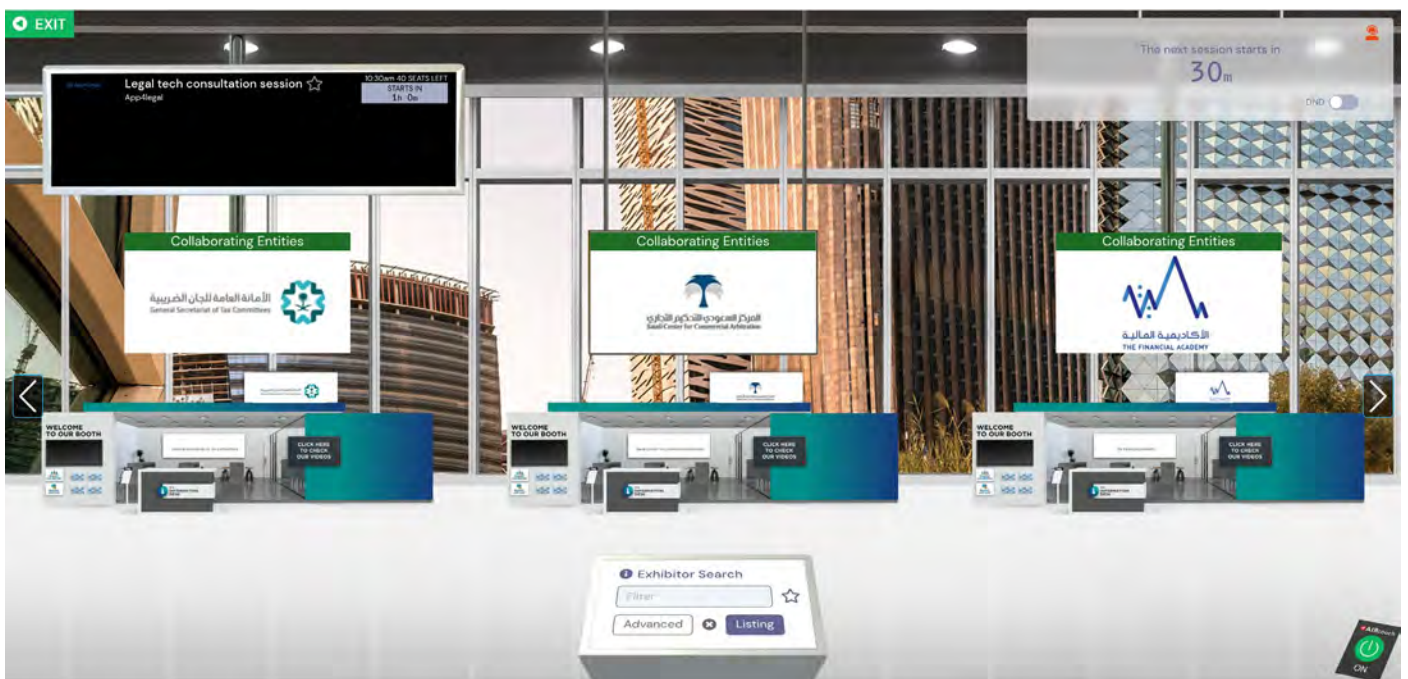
EXIT

Legal tech consultation session
App4legal
10:30am 40 SEATS LEFT
STARTS IN
1h 0m

The next session starts in
30m
DND

Collaborating Entities
الأمانة العامة للجان الضريبية
General Secretariat of Tax Committees

Collaborating Entities
المركز السعودي للتحكيم التجاري
Saudi Center for Commercial Arbitration

Collaborating Entities
الأكاديمية المالية
THE FINANCIAL ACADEMY

WELCOME TO OUR BOOTH
CLICK HERE TO CHECK OUR VIDEOS

WELCOME TO OUR BOOTH
CLICK HERE TO CHECK OUR VIDEOS

WELCOME TO OUR BOOTH
CLICK HERE TO CHECK OUR VIDEOS

Exhibitor Search
Filter
Advanced
Listing

ON